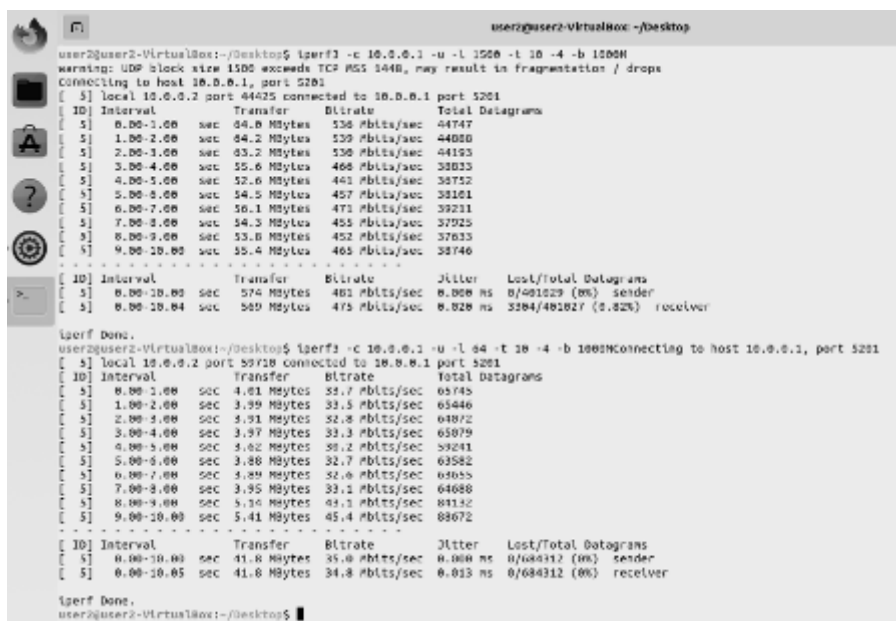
user2@user2-VirtualBox: ~/Desktop

user2@user2-VirtualBox:~/Desktop$ iperf3 -c 10.0.0.1 -u -l 1500 -t 10 -4 -b 1000M
warning: UDP block size 1500 exceeds TCP MSS 1448, may result in fragmentation / drops
Connecting to host 10.0.0.1, port 5201
[  5] local 10.0.0.2 port 44425 connected to 10.0.0.1 port 5201
[ ID] Interval           Transfer     Bitrate         Total Datagrams
[  5]   0.00-1.00   sec  64.0 MBytes   536 Mbits/sec  44747
[  5]   1.00-2.00   sec  64.2 MBytes   539 Mbits/sec  44880
[  5]   2.00-3.00   sec  63.2 MBytes   530 Mbits/sec  44193
[  5]   3.00-4.00   sec  55.6 MBytes   466 Mbits/sec  38833
[  5]   4.00-5.00   sec  52.6 MBytes   441 Mbits/sec  36752
[  5]   5.00-6.00   sec  54.5 MBytes   457 Mbits/sec  38101
[  5]   6.00-7.00   sec  56.1 MBytes   471 Mbits/sec  39211
[  5]   7.00-8.00   sec  54.3 MBytes   455 Mbits/sec  37925
[  5]   8.00-9.00   sec  53.8 MBytes   452 Mbits/sec  37633
[  5]   9.00-10.00  sec  55.4 MBytes   465 Mbits/sec  38740
- - - - - - - - - - - - - - - - - - - - - - - - -
[ ID] Interval           Transfer     Bitrate         Jitter    Lost/Total Datagrams
[  5]   0.00-10.00  sec   574 MBytes   481 Mbits/sec  0.000 ms  0/401029 (0%)  sender
[  5]   0.00-10.04  sec   569 MBytes   475 Mbits/sec  0.020 ms  3304/401027 (0.82%)  receiver

iperf Done.
user2@user2-VirtualBox:~/Desktop$ iperf3 -c 10.0.0.1 -u -l 64 -t 10 -4 -b 1000MConnecting to host 10.0.0.1, port 5201
[  5] local 10.0.0.2 port 59718 connected to 10.0.0.1 port 5201
[ ID] Interval           Transfer     Bitrate         Total Datagrams
[  5]   0.00-1.00   sec  4.01 MBytes  33.7 Mbits/sec  65745
[  5]   1.00-2.00   sec  3.99 MBytes  33.5 Mbits/sec  65446
[  5]   2.00-3.00   sec  3.91 MBytes  32.8 Mbits/sec  64072
[  5]   3.00-4.00   sec  3.97 MBytes  33.3 Mbits/sec  65079
[  5]   4.00-5.00   sec  3.62 MBytes  30.2 Mbits/sec  59241
[  5]   5.00-6.00   sec  3.88 MBytes  32.7 Mbits/sec  63582
[  5]   6.00-7.00   sec  3.89 MBytes  32.6 Mbits/sec  63655
[  5]   7.00-8.00   sec  3.95 MBytes  33.1 Mbits/sec  64688
[  5]   8.00-9.00   sec  5.14 MBytes  43.1 Mbits/sec  84132
[  5]   9.00-10.00  sec  5.41 MBytes  45.4 Mbits/sec  88672
- - - - - - - - - - - - - - - - - - - - - - - - -
[ ID] Interval           Transfer     Bitrate         Jitter    Lost/Total Datagrams
[  5]   0.00-10.00  sec  41.8 MBytes  35.0 Mbits/sec  0.000 ms  0/684312 (0%)  sender
[  5]   0.00-10.05  sec  41.8 MBytes  34.8 Mbits/sec  0.013 ms  0/684312 (0%)  receiver

iperf Done.
user2@user2-VirtualBox:~/Desktop$